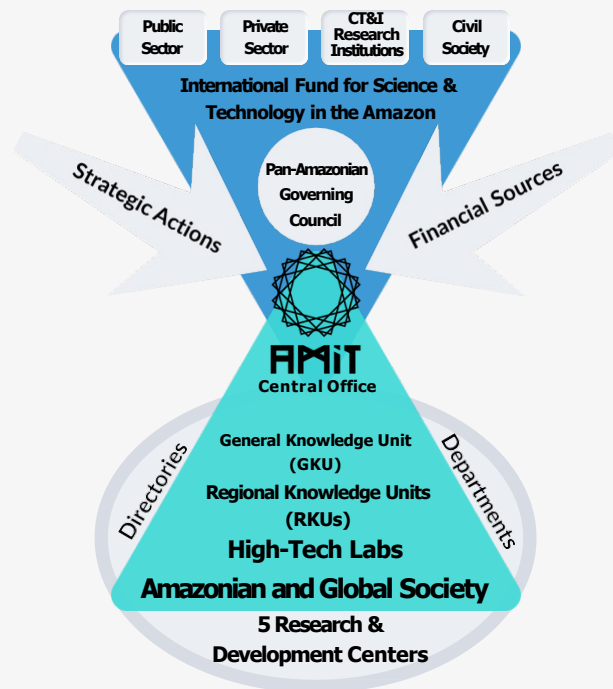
Public Sector

Private Sector

CT&I Research Institutions

Civil Society

International Fund for Science & Technology in the Amazon

Strategic Actions

Pan-Amazonian Governing Council

Financial Sources

AMIT
Central Office

Directories

Departments

General Knowledge Unit (GKU)

Regional Knowledge Units (RKUs)

High-Tech Labs

Amazonian and Global Society

5 Research & Development Centers